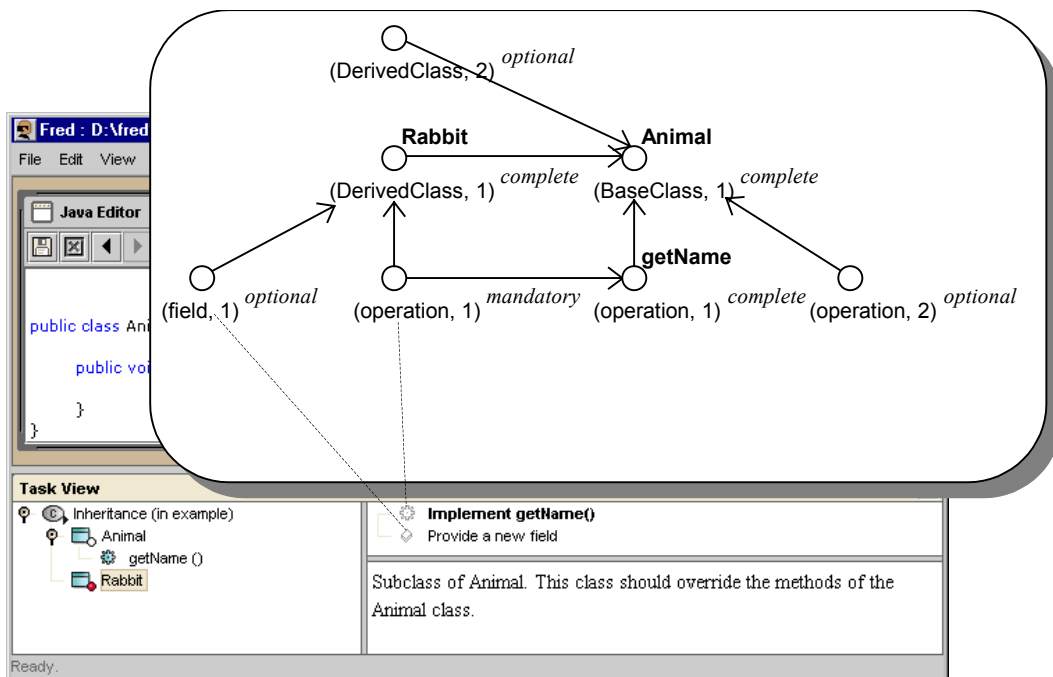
(DerivedClass, 2) optional

Rabbit
(DerivedClass, 1) complete

Animal
(BaseClass, 1) complete

(field, 1) optional

(operation, 1) mandatory

getName
(operation, 1) complete

(operation, 2) optional

Fred : D:\fred

File Edit View

Java Editor

public class Ani

public voi

}
}

Task View

Inheritance (in example)
Animal
getName ()
Rabbit

Implement getName()
Provide a new field

Subclass of Animal. This class should override the methods of the Animal class.

Ready.